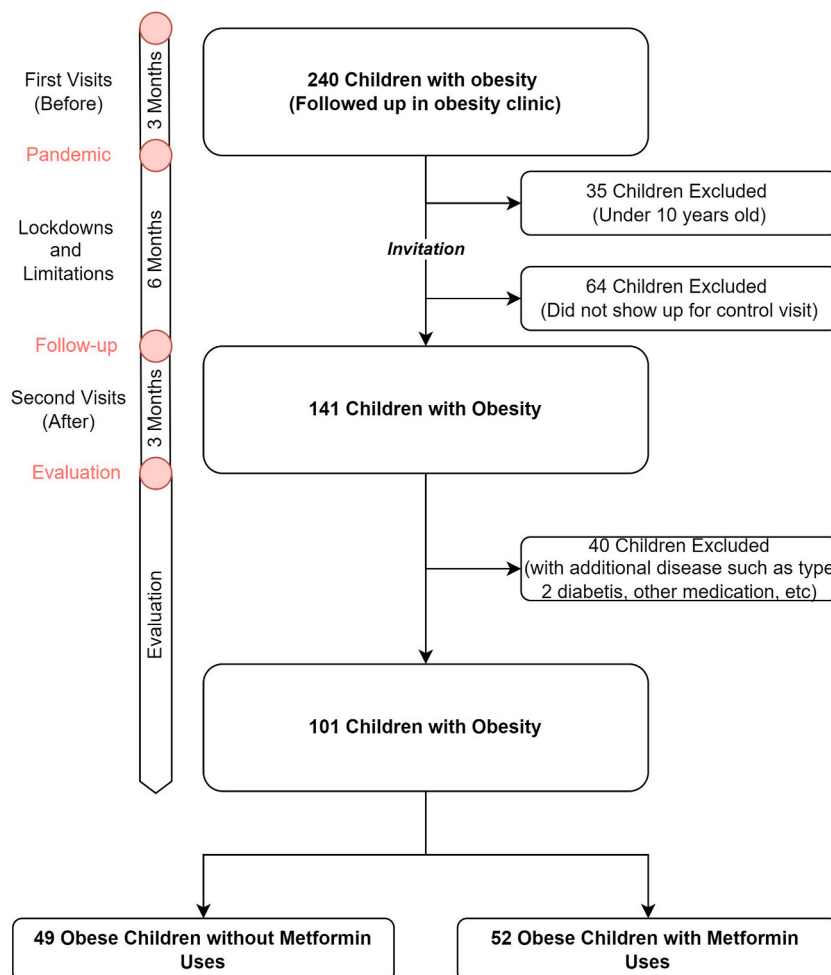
First Visits (Before)

3 Months

Pandemic

Lockdowns and Limitations

6 Months

Follow-up

Second Visits (After)

3 Months

Evaluation

Evaluation

240 Children with obesity (Followed up in obesity clinic)

35 Children Excluded (Under 10 years old)

Invitation

64 Children Excluded (Did not show up for control visit)

141 Children with Obesity

40 Children Excluded (with additional disease such as type 2 diabetis, other medication, etc)

101 Children with Obesity

49 Obese Children without Metformin Uses

52 Obese Children with Metformin Uses